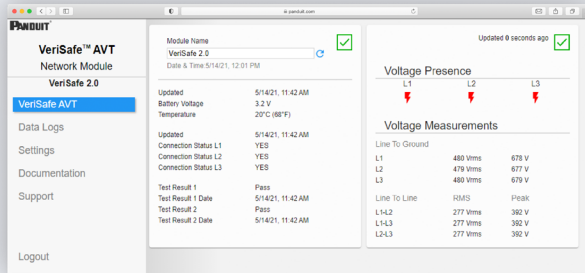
panduit.com

PANDUIT

VeriSafe™ AVT
Network Module
VeriSafe 2.0

VeriSafe AVT
Data Logs
Settings
Documentation
Support

Logout

Module Name
VeriSafe 2.0
Date & Time 5/14/21, 12:01 PM

| | |
|---|---|
| Updated | 5/14/21, 11:42 AM |
| Battery Voltage | 3.2 V |
| Temperature | 20°C (68°F) |
| Updated | 5/14/21, 11:42 AM |
| Connection Status L1 | YES |
| Connection Status L2 | YES |
| Connection Status L3 | YES |
| Test Result 1 | Pass |
| Test Result 1 Date | 5/14/21, 11:42 AM |
| Test Result 2 | Pass |
| Test Result 2 Date | 5/14/21, 11:42 AM |

Updated 0 seconds ago

Voltage Presence
L1 L2 L3

Voltage Measurements

| Line To Ground | | |
|---|---|---|
| L1 | 480 Vrms | 678 V |
| L2 | 479 Vrms | 677 V |
| L3 | 480 Vrms | 679 V |

| Line To Line | RMS | Peak |
|---|---|---|
| L1-L2 | 277 Vrms | 392 V |
| L1-L3 | 277 Vrms | 392 V |
| L2-L3 | 277 Vrms | 392 V |